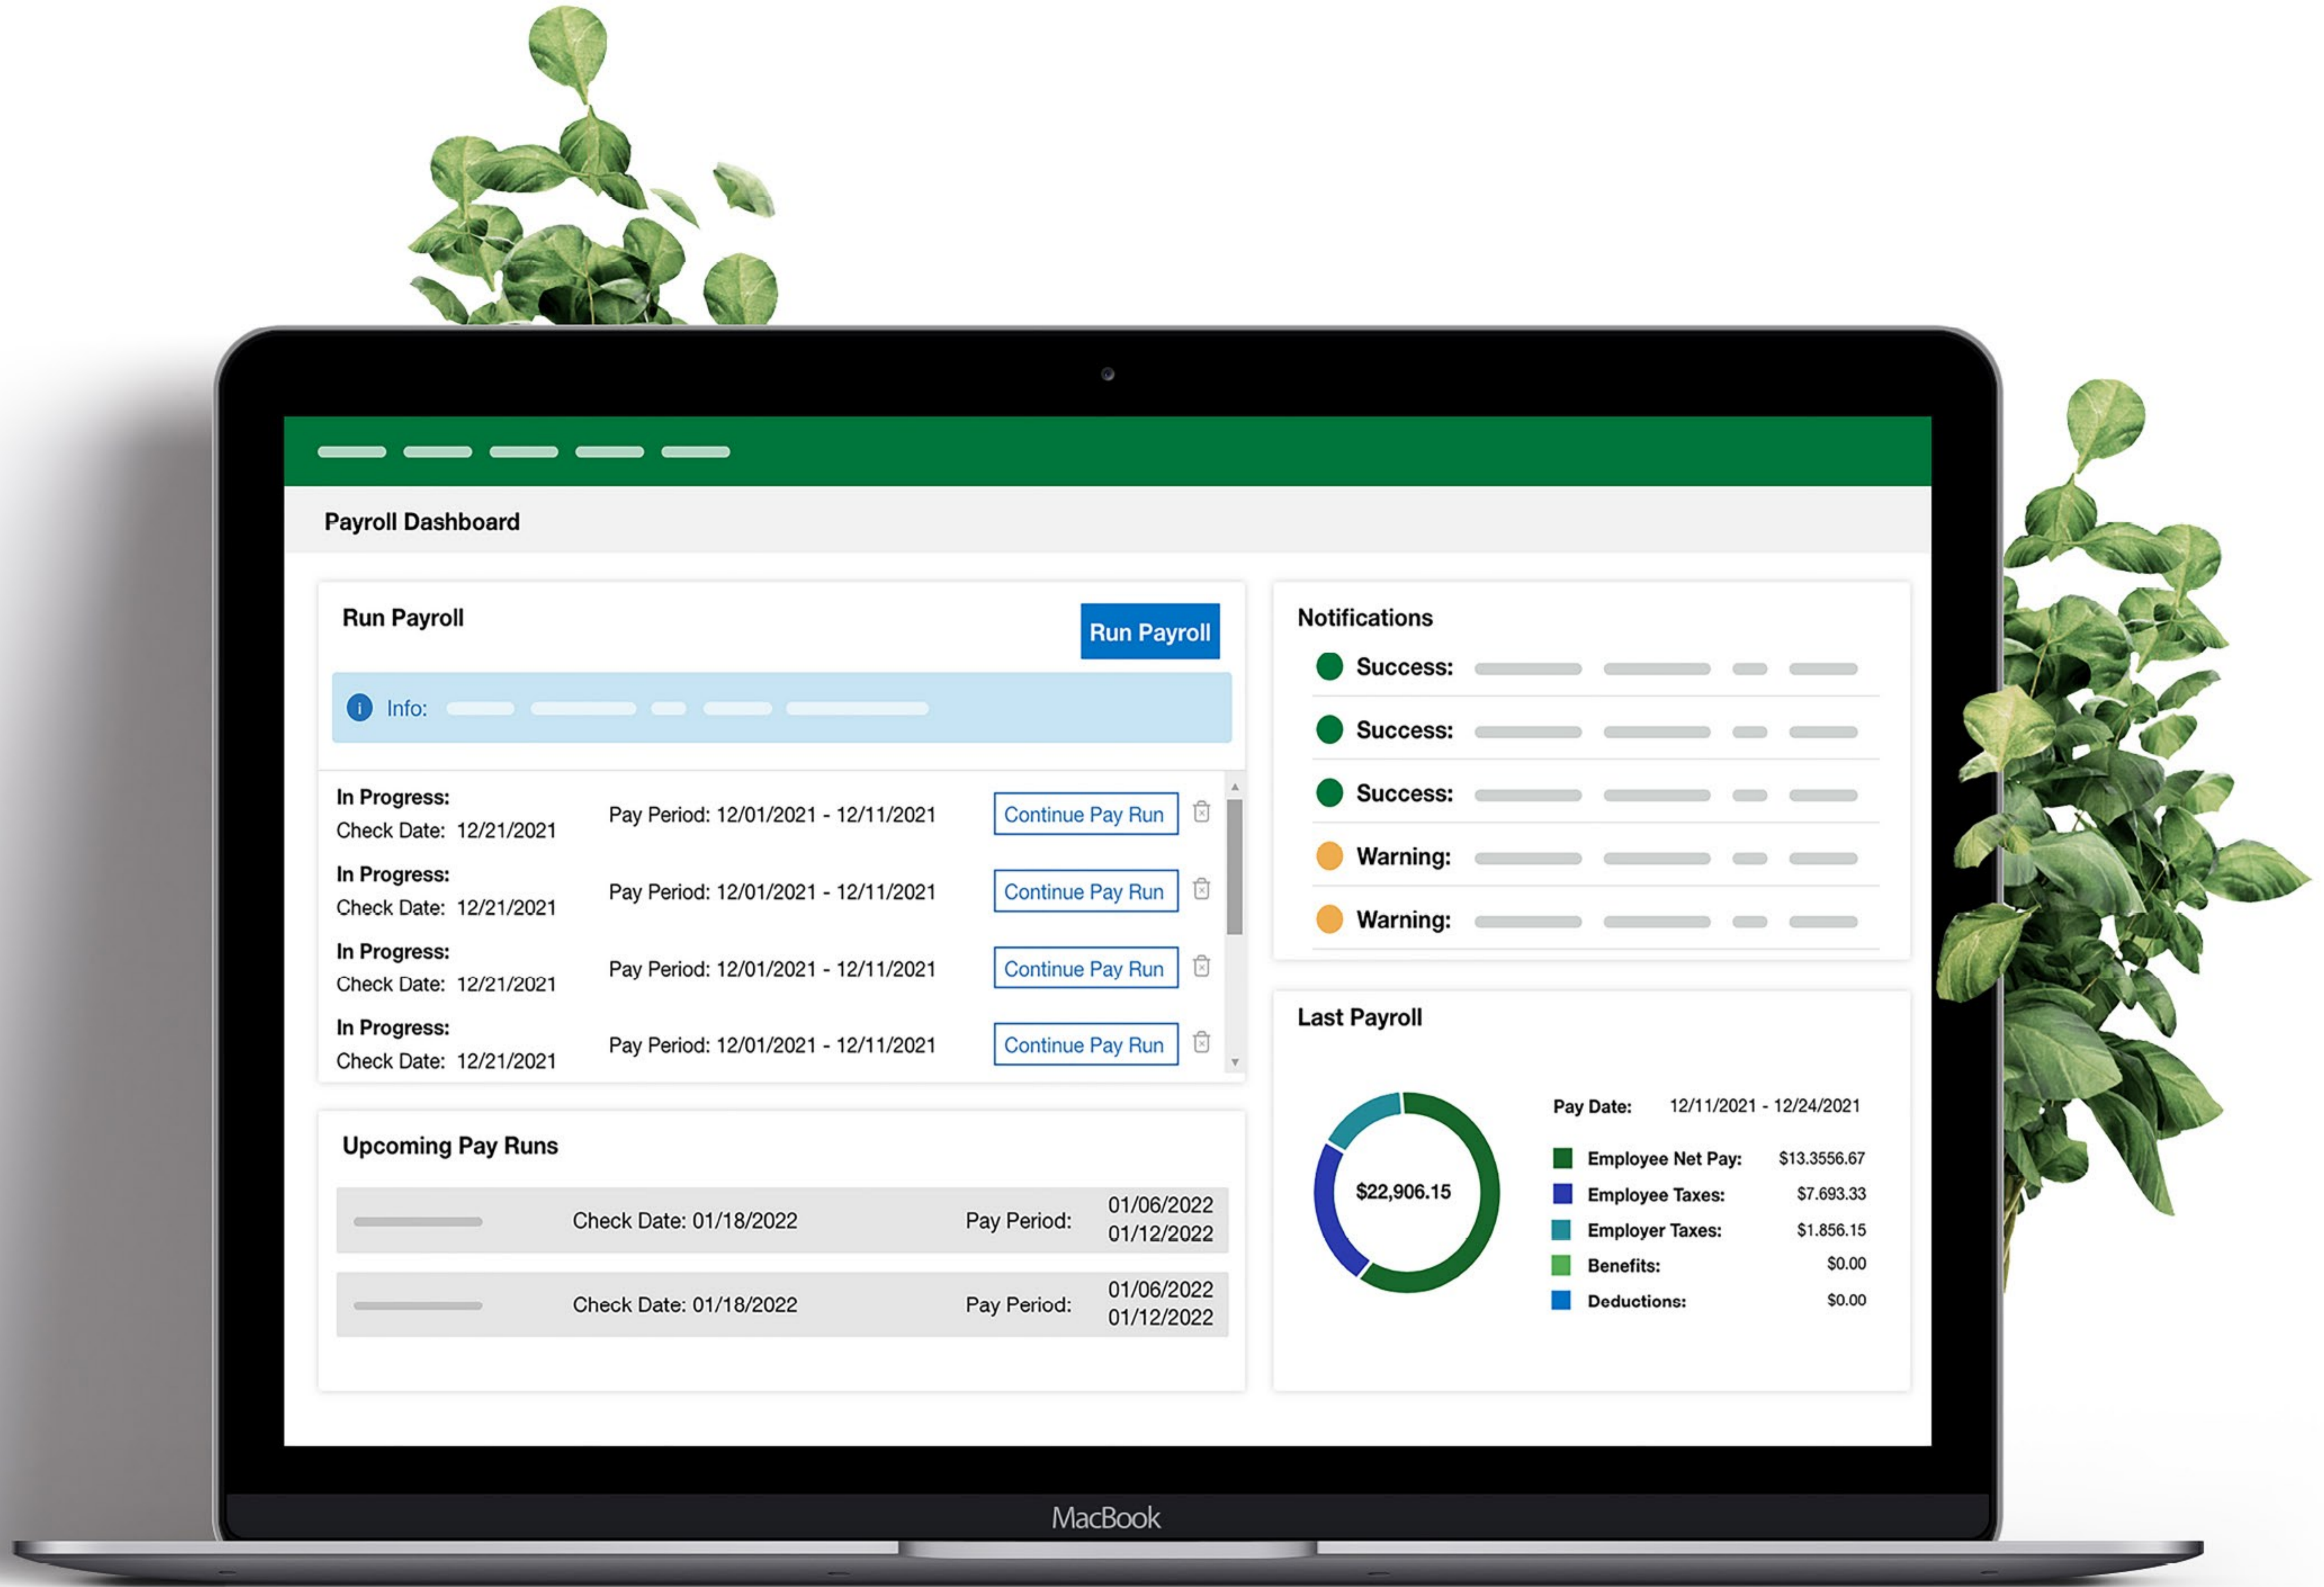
Payroll Dashboard

Run Payroll

Run Payroll

Info:

In Progress:
Check Date: 12/21/2021
Pay Period: 12/01/2021 - 12/11/2021
Continue Pay Run

In Progress:
Check Date: 12/21/2021
Pay Period: 12/01/2021 - 12/11/2021
Continue Pay Run

In Progress:
Check Date: 12/21/2021
Pay Period: 12/01/2021 - 12/11/2021
Continue Pay Run

In Progress:
Check Date: 12/21/2021
Pay Period: 12/01/2021 - 12/11/2021
Continue Pay Run

Upcoming Pay Runs

Check Date: 01/18/2022
Pay Period: 01/06/2022 01/12/2022

Check Date: 01/18/2022
Pay Period: 01/06/2022 01/12/2022

Notifications

Success:
Success:
Success:
Warning:
Warning:

Last Payroll

$22,906.15

Pay Date: 12/11/2021 - 12/24/2021

| | |
|---|---|
| Employee Net Pay: | $13.3556.67 |
| Employee Taxes: | $7.693.33 |
| Employer Taxes: | $1.856.15 |
| Benefits: | $0.00 |
| Deductions: | $0.00 |

MacBook